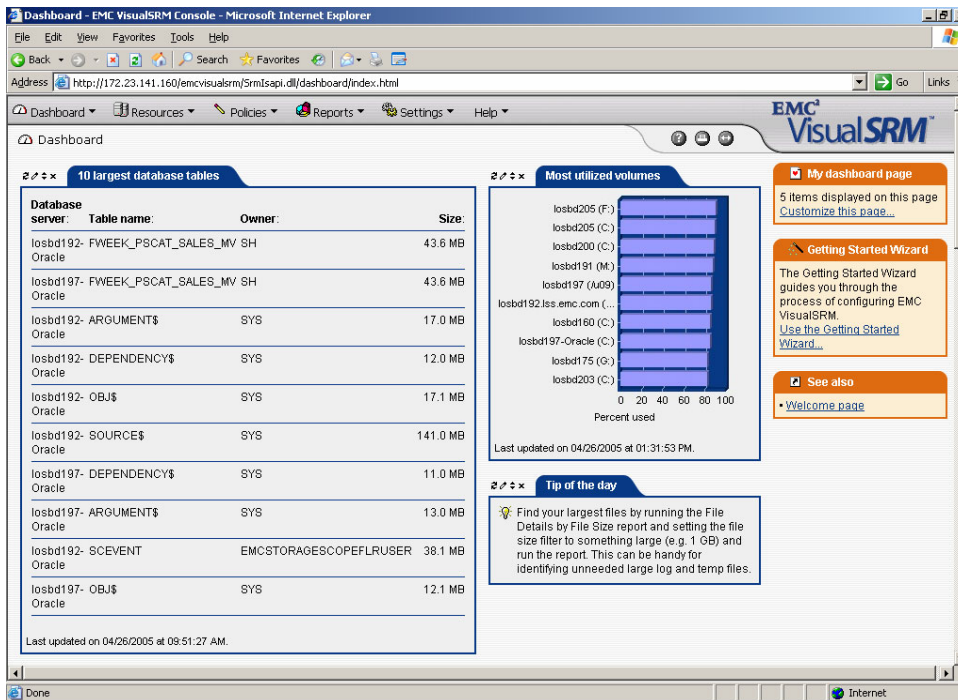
Dashboard - EMC VisualSRM Console - Microsoft Internet Explorer

File Edit View Favorites Tools Help

Back Search Favorites

Address http://172.23.141.160/emcvisualsrm/SrmIsapi.dll/dashboard/index.html Go Links

Dashboard Resources Policies Reports Settings Help

EMC² VisualSRM™

Dashboard

10 largest database tables

| Database server: | Table name: | Owner: | Size: |
|---|---|---|---|
| losbd192-Oracle | FWEEK_PSCAT_SALES_MV | SH | 43.6 MB |
| losbd197-Oracle | FWEEK_PSCAT_SALES_MV | SH | 43.6 MB |
| losbd192-Oracle | ARGUMENT$ | SYS | 17.0 MB |
| losbd192-Oracle | DEPENDENCY$ | SYS | 12.0 MB |
| losbd192-Oracle | OBJ$ | SYS | 17.1 MB |
| losbd192-Oracle | SOURCE$ | SYS | 141.0 MB |
| losbd197-Oracle | DEPENDENCY$ | SYS | 11.0 MB |
| losbd197-Oracle | ARGUMENT$ | SYS | 13.0 MB |
| losbd192-Oracle | SCEVENT | EMCSTORAGESCOPEFLRUSER | 38.1 MB |
| losbd197-Oracle | OBJ$ | SYS | 12.1 MB |

Last updated on 04/26/2005 at 09:51:27 AM.

Most utilized volumes

losbd205 (F:)
losbd205 (C:)
losbd200 (C:)
losbd191 (M:)
losbd197 (/u09)
losbd192.lss.emc.com (...
losbd160 (C:)
losbd197-Oracle (C:)
losbd175 (G:)
losbd203 (C:)

0 20 40 60 80 100
Percent used

Last updated on 04/26/2005 at 01:31:53 PM.

Tip of the day

Find your largest files by running the File Details by File Size report and setting the file size filter to something large (e.g. 1 GB) and run the report. This can be handy for identifying unneeded large log and temp files.

My dashboard page

5 items displayed on this page
Customize this page...

Getting Started Wizard

The Getting Started Wizard guides you through the process of configuring EMC VisualSRM.
Use the Getting Started Wizard...

See also

• Welcome page

Done

Internet